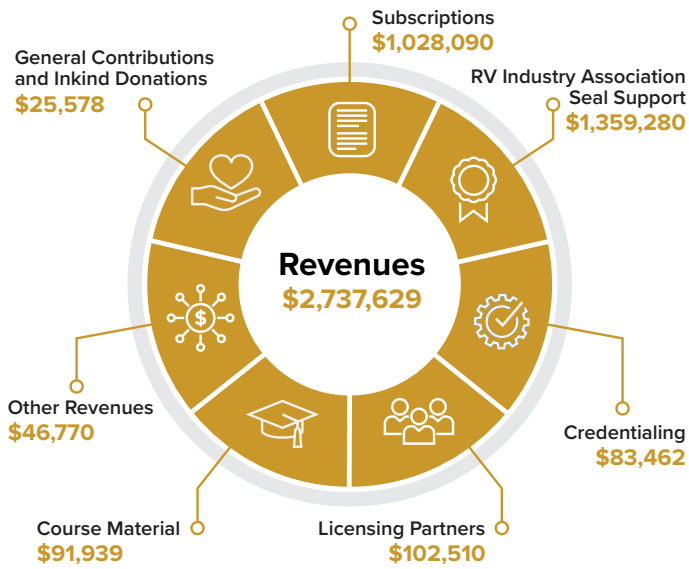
Subscriptions
$1,028,090

General Contributions and Inkind Donations
$25,578

RV Industry Association Seal Support
$1,359,280

Revenues
$2,737,629

Other Revenues
$46,770

Credentialing
$83,462

Course Material
$91,939

Licensing Partners
$102,510